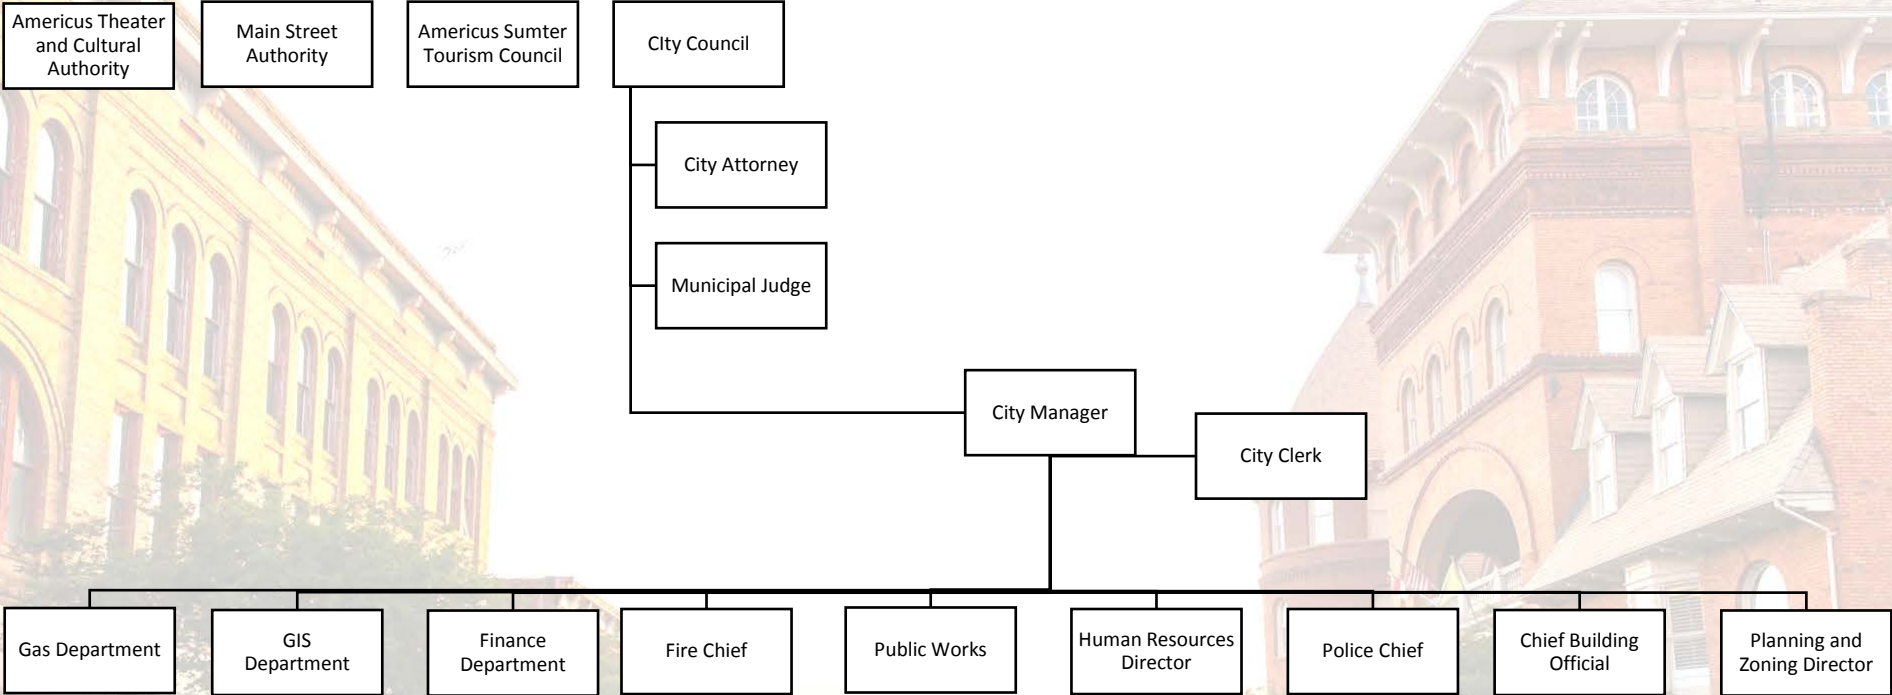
Americus Theater and Cultural Authority

Main Street Authority

Americus Sumter Tourism Council

CIty Council

City Attorney

Municipal Judge

City Manager

City Clerk

Gas Department

GIS Department

Finance Department

Fire Chief

Public Works

Human Resources Director

Police Chief

Chief Building Official

Planning and Zoning Director